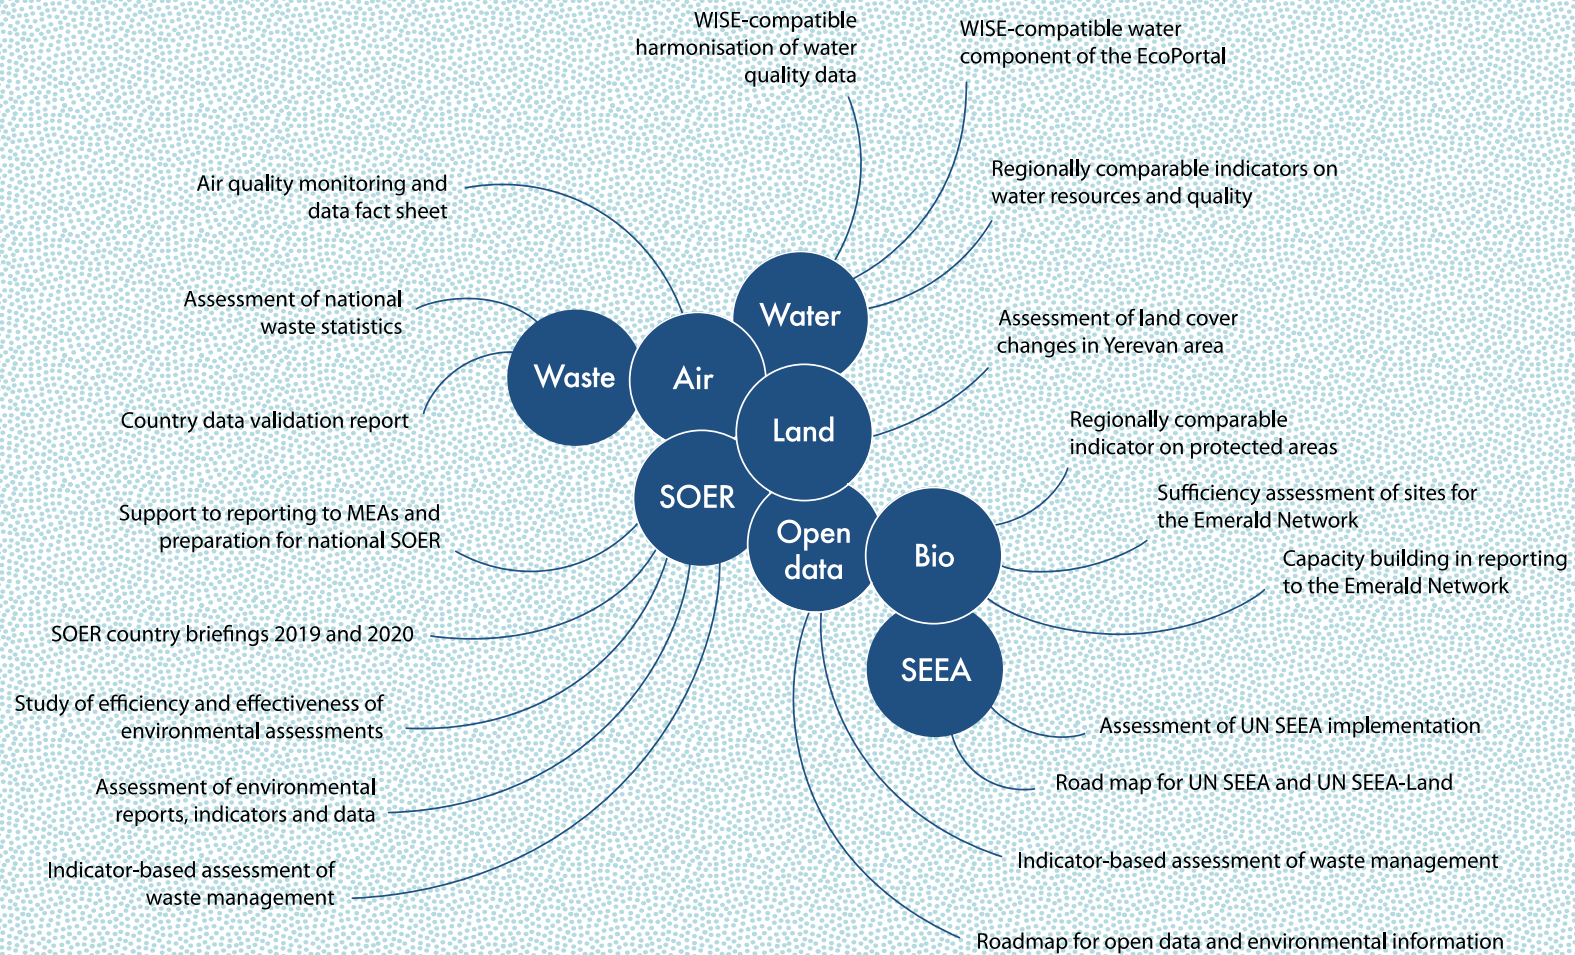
WISE-compatible harmonisation of water quality data

WISE-compatible water component of the EcoPortal

Air quality monitoring and data fact sheet

Regionally comparable indicators on water resources and quality

Assessment of national waste statistics

Water

Waste

Air

Assessment of land cover changes in Yerevan area

Country data validation report

Land

Regionally comparable indicator on protected areas

SOER

Support to reporting to MEAs and preparation for national SOER

Open data

Bio

Sufficiency assessment of sites for the Emerald Network

Capacity building in reporting to the Emerald Network

SOER country briefings 2019 and 2020

SEEA

Study of efficiency and effectiveness of environmental assessments

Assessment of UN SEEA implementation

Assessment of environmental reports, indicators and data

Road map for UN SEEA and UN SEEA-Land

Indicator-based assessment of waste management

Indicator-based assessment of waste management

Roadmap for open data and environmental information